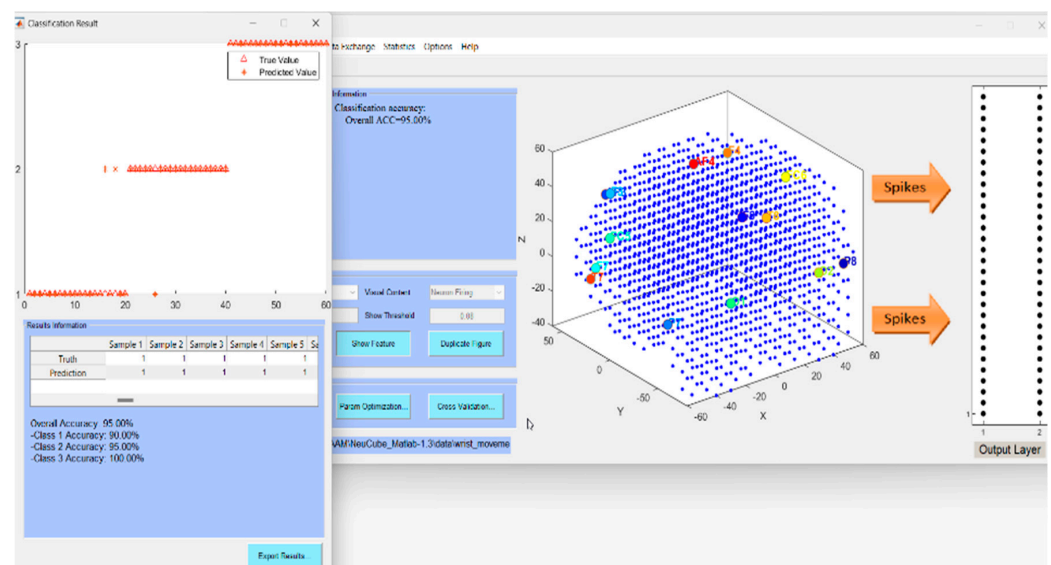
Classification Result

3

2

1

True Value
Predicted Value

0 10 20 30 40 50 60

Results Information

| | Sample 1 | Sample 2 | Sample 3 | Sample 4 | Sample 5 | Sa |
|---|---|---|---|---|---|---|
| Truth | 1 | 1 | 1 | 1 | 1 | |
| Prediction | 1 | 1 | 1 | 1 | 1 | |

Overall Accuracy: 95.00%
-Class 1 Accuracy: 90.00%
-Class 2 Accuracy: 95.00%
-Class 3 Accuracy: 100.00%

Export Results...

ta Exchange Statistics Options Help

Information
Classification accuracy:
Overall ACC=95.00%

Visual Content Neuron Firing
Show Threshold 0.00
Show Feature Duplicate Figure

Param Optimization... Cross Validation...

AM\NeuCube_Matlab-1.3\data\wrist_moveme

60
40
20
Z 0
-20
-40
50
0
Y
-50
-60 -40 -20 0 20 40 60
X

F4
F3
P8

Spikes

Spikes

1

1 2

Output Layer